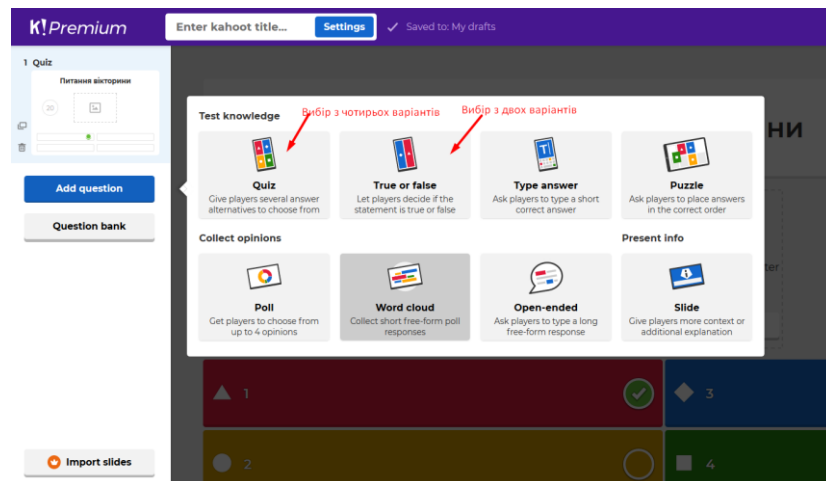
K!Premium

Enter kahoot title...

Settings

Saved to: My drafts

1 Quiz

Питання вікторини

20

Add question

Question bank

Import slides

Test knowledge

Вибір з чотирьох варіантів

Вибір з двох варіантів

Quiz
Give players several answer alternatives to choose from

True or false
Let players decide if the statement is true or false

Type answer
Ask players to type a short correct answer

Puzzle
Ask players to place answers in the correct order

Collect opinions

Present info

Poll
Get players to choose from up to 4 opinions

Word cloud
Collect short free-form poll responses

Open-ended
Ask players to type a long free-form response

Slide
Give players more context or additional explanation

ни

1

3

2

4